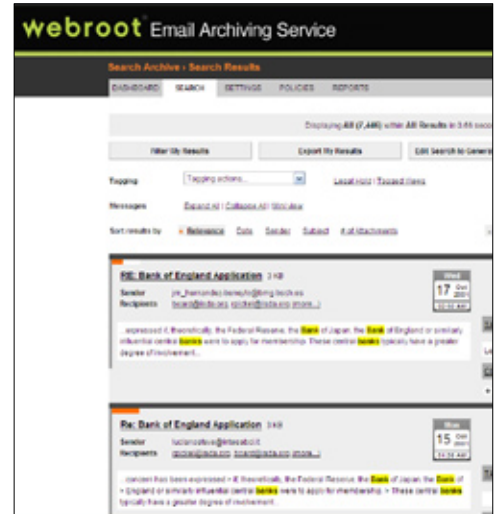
webroot® Email Archiving Service

Search Archive › Search Results

DASHBOARD SEARCH SETTINGS POLICIES REPORTS

Displaying All (7,446) within All Results in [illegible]

Filter My Results

Export My Results

Edit Search to Generate

Tagging

Tagging actions...

Local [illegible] | Tagged Views

Messages

Expand All | Collapse All | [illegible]

Sort results by

Relevance Date Sender Subject # of attachments

RE: Bank of England Application 3 KB

Sender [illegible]

Recipients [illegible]

Wed 17 Oct 2007

...expressed it, theoretically, the Federal Reserve, the Bank of Japan, the Bank of England or similarly influential central banks were to apply for membership. These central banks typically have a greater degree of involvement...

Re: Bank of England Application 3 KB

Sender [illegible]

Recipients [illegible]

Mon 15 Oct 2007

...concern has been expressed > it, theoretically, the Federal Reserve, the Bank of Japan, the Bank of > England or similarly influential central banks were to apply for membership. > These central banks typically have a greater degree of involvement...